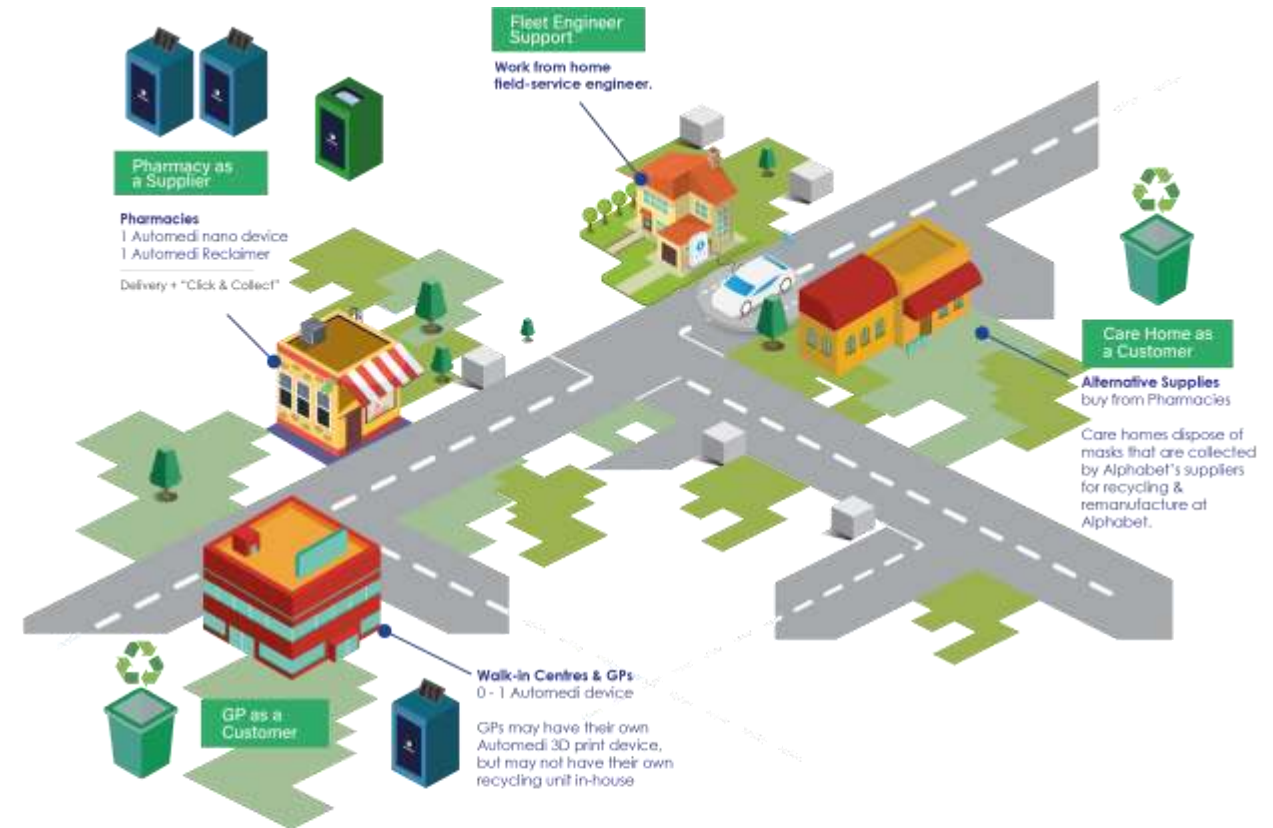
Fleet Engineer Support

Work from home field-service engineer.

Pharmacy as a Supplier

Pharmacies
1 Automedi nano device
1 Automedi Reclaimer

Delivery + "Click & Collect"

Care Home as a Customer

Alternative Supplies
buy from Pharmacies

Care homes dispose of masks that are collected by Alphabet's suppliers for recycling & remanufacture at Alphabet.

Walk-in Centres & GPs
0 - 1 Automedi device

GPs may have their own Automedi 3D print device, but may not have their own recycling unit in-house

GP as a Customer